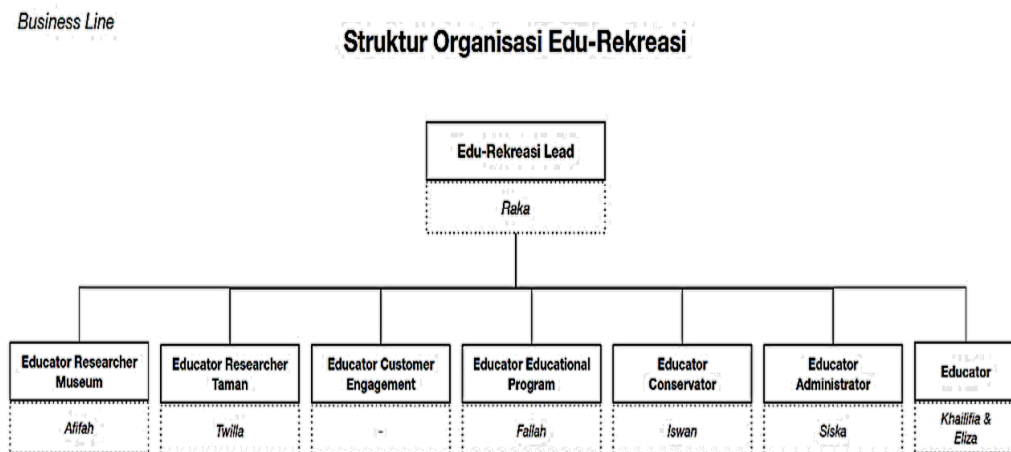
Business Line

Struktur Organisasi Edu-Rekreasi

Edu-Rekreasi Lead

Raka

Educator Researcher Museum

Afifah

Educator Researcher Taman

Twilla

Educator Customer Engagement

-

Educator Educational Program

Failah

Educator Conservator

Iswan

Educator Administrator

Siska

Educator

Khailifia & Eliza